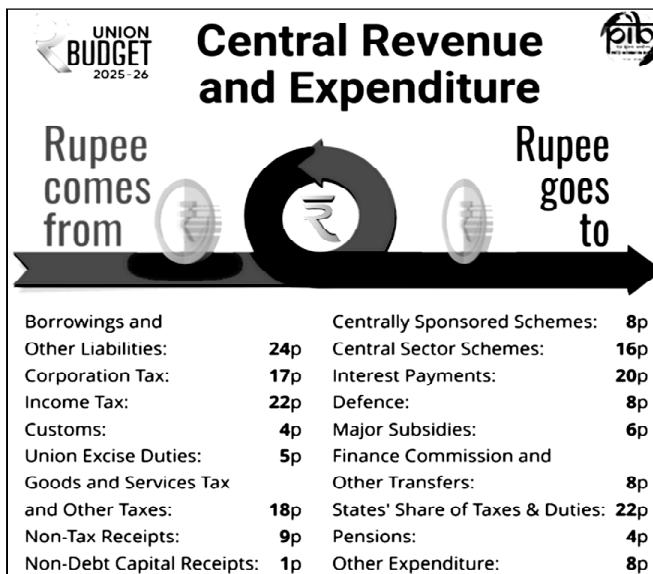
UNION BUDGET 2025-26

Central Revenue and Expenditure

pib

Rupee comes from

Rupee goes to

Borrowings and Other Liabilities: 24p
Corporation Tax: 17p
Income Tax: 22p
Customs: 4p
Union Excise Duties: 5p
Goods and Services Tax and Other Taxes: 18p
Non-Tax Receipts: 9p
Non-Debt Capital Receipts: 1p

Centrally Sponsored Schemes: 8p
Central Sector Schemes: 16p
Interest Payments: 20p
Defence: 8p
Major Subsidies: 6p
Finance Commission and Other Transfers: 8p
States' Share of Taxes & Duties: 22p
Pensions: 4p
Other Expenditure: 8p